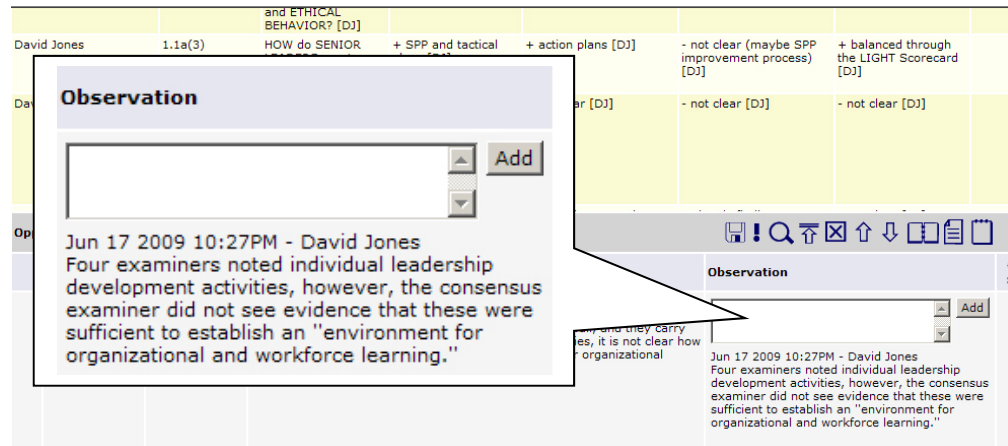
and ETHICAL BEHAVIOR? [DJ]

| David Jones | 1.1a(3) | HOW do SENIOR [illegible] | + SPP and tactical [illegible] [DJ] | + action plans [DJ] | - not clear (maybe SPP improvement process) [DJ] | + balanced through the LIGHT Scorecard [DJ] |
|---|---|---|---|---|---|---|
| Da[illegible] | | | | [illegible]ar [DJ] | - not clear [DJ] | - not clear [DJ] |

Observation

Add

Jun 17 2009 10:27PM - David Jones
Four examiners noted individual leadership development activities, however, the consensus examiner did not see evidence that these were sufficient to establish an "environment for organizational and workforce learning."

Opp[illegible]

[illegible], and they carry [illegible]es, it is not clear how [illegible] organizational

Observation

Add

Jun 17 2009 10:27PM - David Jones
Four examiners noted individual leadership development activities, however, the consensus examiner did not see evidence that these were sufficient to establish an "environment for organizational and workforce learning."